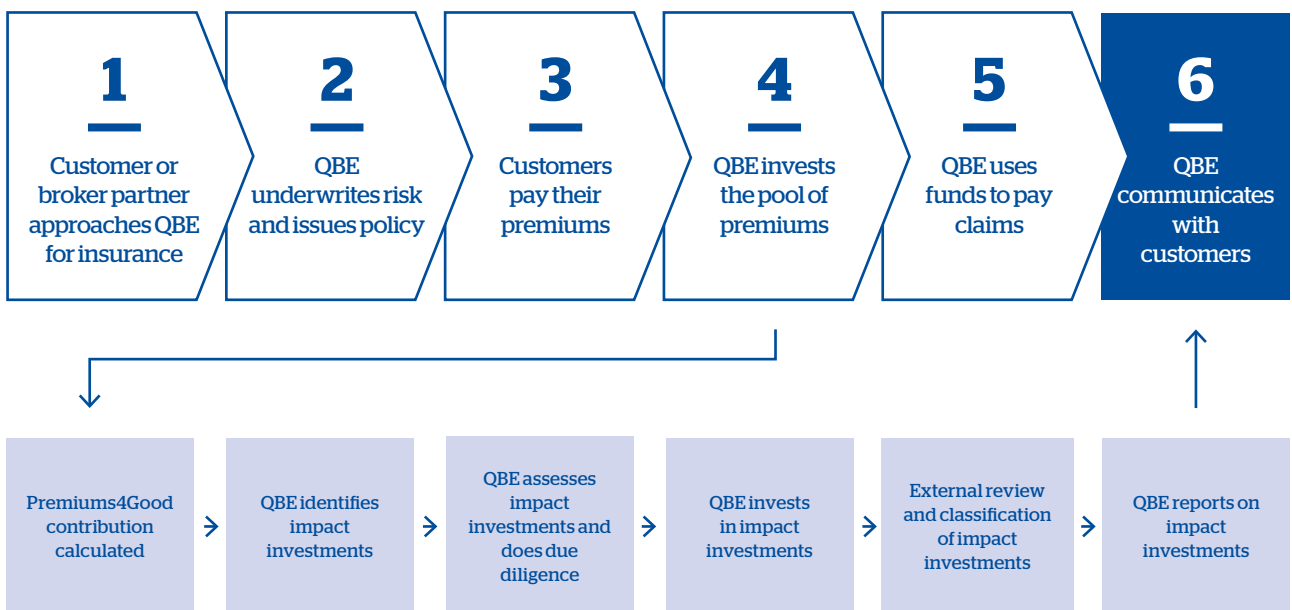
1

Customer or broker partner approaches QBE for insurance

2

QBE underwrites risk and issues policy

3

Customers pay their premiums

4

QBE invests the pool of premiums

5

QBE uses funds to pay claims

6

QBE communicates with customers

Premiums4Good contribution calculated

QBE identifies impact investments

QBE assesses impact investments and does due diligence

QBE invests in impact investments

External review and classification of impact investments

QBE reports on impact investments